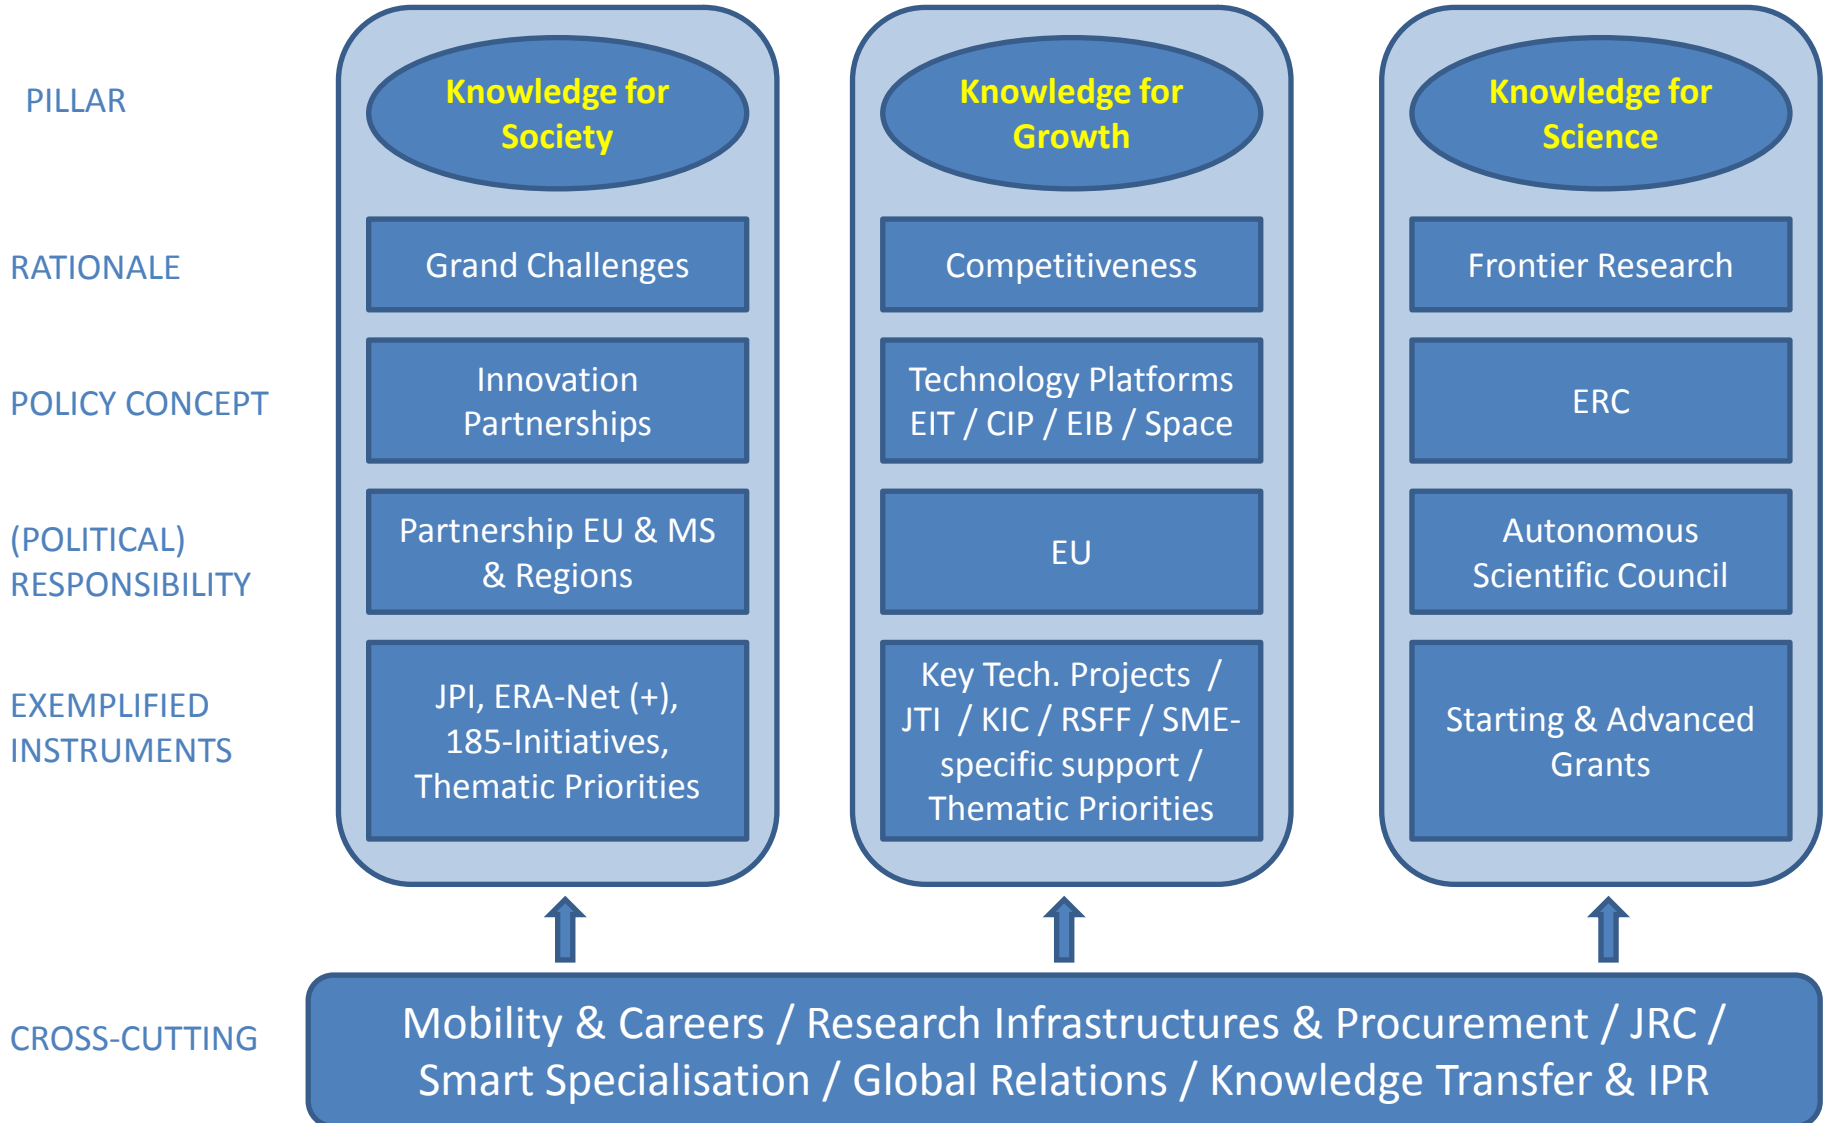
| | | | |
|---|---|---|---|
| PILLAR | Knowledge for Society | Knowledge for Growth | Knowledge for Science |
| RATIONALE | Grand Challenges | Competitiveness | Frontier Research |
| POLICY CONCEPT | Innovation Partnerships | Technology Platforms EIT / CIP / EIB / Space | ERC |
| (POLITICAL) RESPONSIBILITY | Partnership EU & MS & Regions | EU | Autonomous Scientific Council |
| EXEMPLIFIED INSTRUMENTS | JPI, ERA-Net (+), 185-Initiatives, Thematic Priorities | Key Tech. Projects / JTI / KIC / RSFF / SME-specific support / Thematic Priorities | Starting & Advanced Grants |

CROSS-CUTTING

Mobility & Careers / Research Infrastructures & Procurement / JRC / Smart Specialisation / Global Relations / Knowledge Transfer & IPR